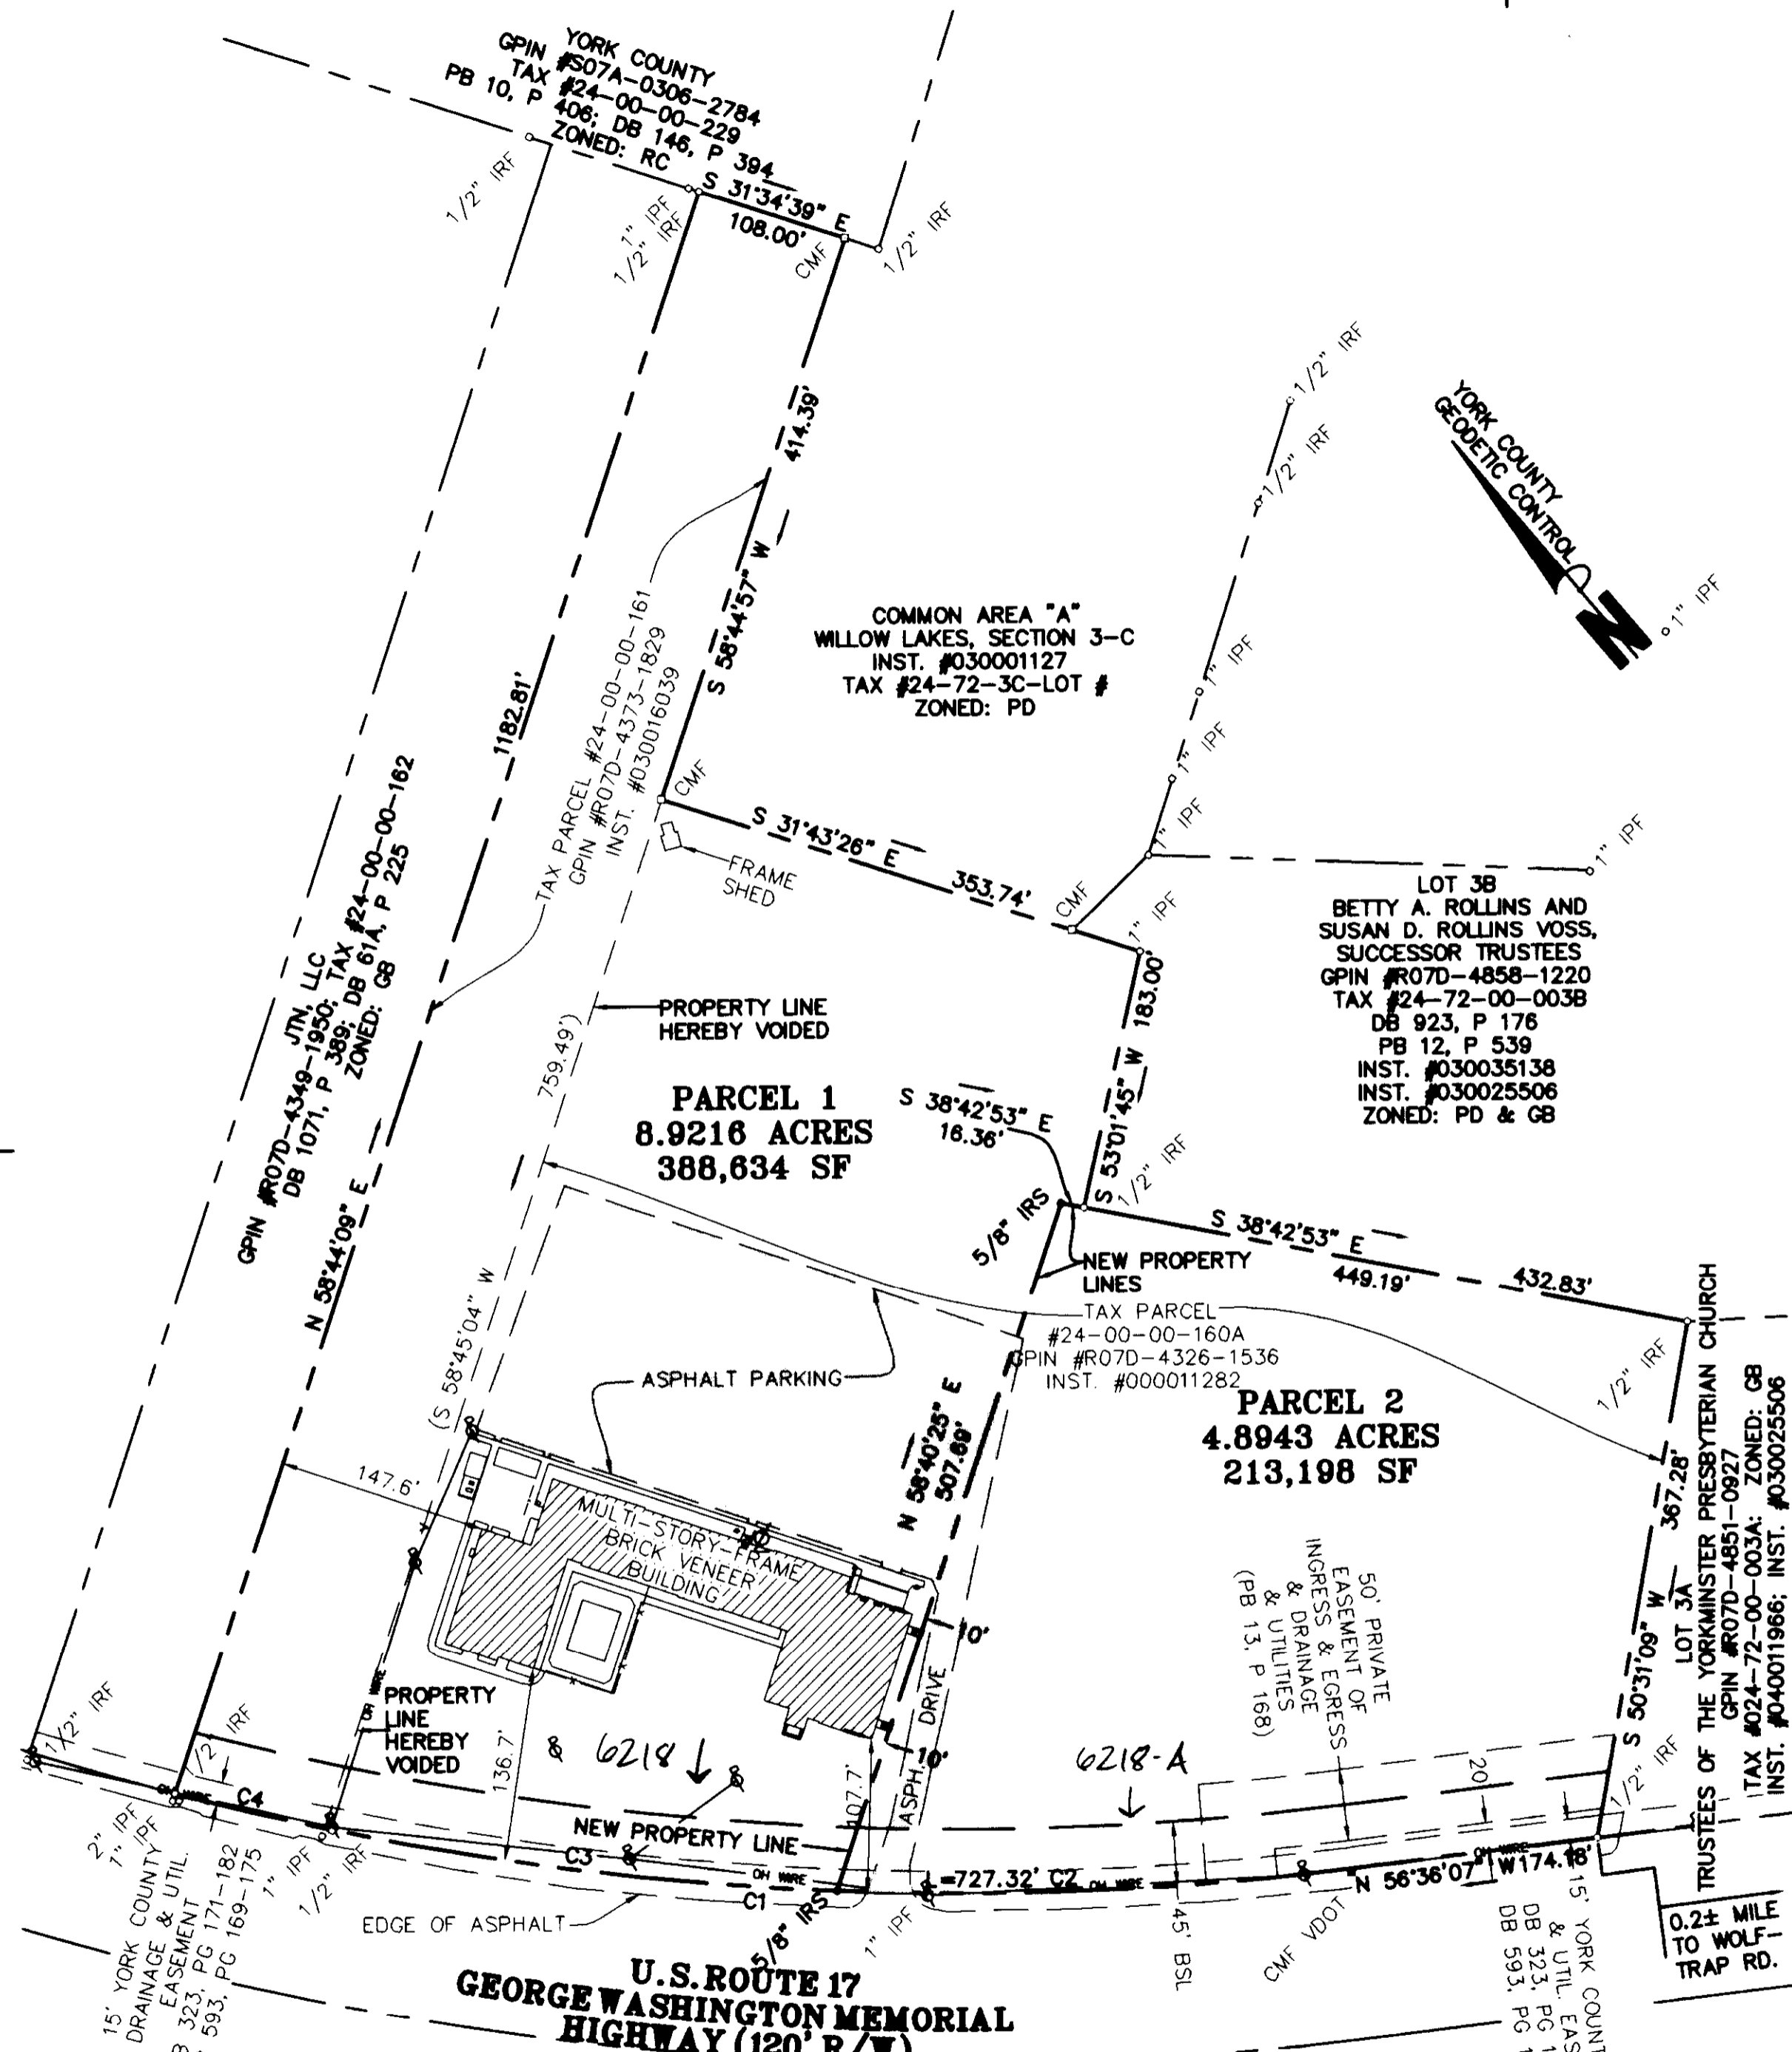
YORK COUNTY
GPIN #S07A-0306-2784
TAX #24-00-00-229
PB 10, P 406; DB 146, P 394
ZONED: RC

1/2" IRF
1" IPF
1/2" IRF
S 31°34'39" E
108.00'
CMF
1/2" IRF

414.39'
S 58°44'57" W

1/2" IRF
1/2" IRF

YORK COUNTY
GEODETIC CONTROL
N
1" IPF

COMMON AREA "A"
WILLOW LAKES, SECTION 3-C
INST. #030001127
TAX #24-72-3C-LOT #
ZONED: PD

1" IPF
1" IPF

TAX PARCEL #24-00-00-161
GPIN #R07D-4373-1829
INST. #030016039

1182.81'

JTN, LLC
GPIN #R07D-4349-1950; TAX #24-00-00-162
DB 1071, P 389; DB 61A, P 225
ZONED: GB

N 58°44'09" E

CMF
S 31°43'26" E
353.74'
FRAME
SHED
CMF
1" IPF
1" IPF
1" IPF

LOT 3B
BETTY A. ROLLINS AND
SUSAN D. ROLLINS VOSS,
SUCCESSOR TRUSTEES
GPIN #R07D-4858-1220
TAX #24-72-00-003B
DB 923, P 176
PB 12, P 539
INST. #030035138
INST. #030025506
ZONED: PD & GB

183.00'
S 53°01'45" W

PROPERTY LINE
HEREBY VOIDED

759.49'

PARCEL 1
8.9216 ACRES
388,634 SF

S 38°42'53" E
16.36'
1/2" IRF
5/8" IRS
NEW PROPERTY
LINES
S 38°42'53" E
449.19'
432.83'

TAX PARCEL
#24-00-00-160A
GPIN #R07D-4326-1536
INST. #000011282

(S 58°45'04" W

ASPHALT PARKING

PARCEL 2
4.8943 ACRES
213,198 SF

1/2" IRF

147.6'

MULTI-STORY FRAME
BRICK VENEER
BUILDING

N 58°40'25" E
507.69'

367.28'
S 50°31'09" W

TRUSTEES OF THE YORKMINSTER PRESBYTERIAN CHURCH
LOT 3A
GPIN #R07D-4851-0927
TAX #024-72-00-003A; ZONED: GB
INST. #040011966; INST. #030025506

50' PRIVATE
EASEMENT OF
INGRESS & EGRESS
& DRAINAGE
& UTILITIES
(PB 13, P 168)

10'
DRIVE
10'
ASPH.

PROPERTY
LINE
HEREBY
VOIDED

1/2" IRF
IRF
1/2
C4
136.7'
& 6218
6218-A
20'
1/2" IRF

NEW PROPERTY LINE
C3
OH WIRE
C1
107.7'
727.32' C2
OH WIRE
N 56°36'07" W 174.18'
2" IPF
1" IPF
1" IPF
1/2" IRF

15' YORK COUNTY
DRAINAGE & UTIL.
EASEMENT
DB 323, PG 171-182
DB 593, PG 169-175

EDGE OF ASPHALT
5/8" IRS
1" IPF
45' BSL
CMF VDOT

15' YORK COUNTY
& UTIL. EAS
DB 323, PG 1
DB 593, PG 1

0.2± MILE
TO WOLF-
TRAP RD.

U.S. ROUTE 17
GEORGE WASHINGTON MEMORIAL
HIGHWAY (120' R/W)